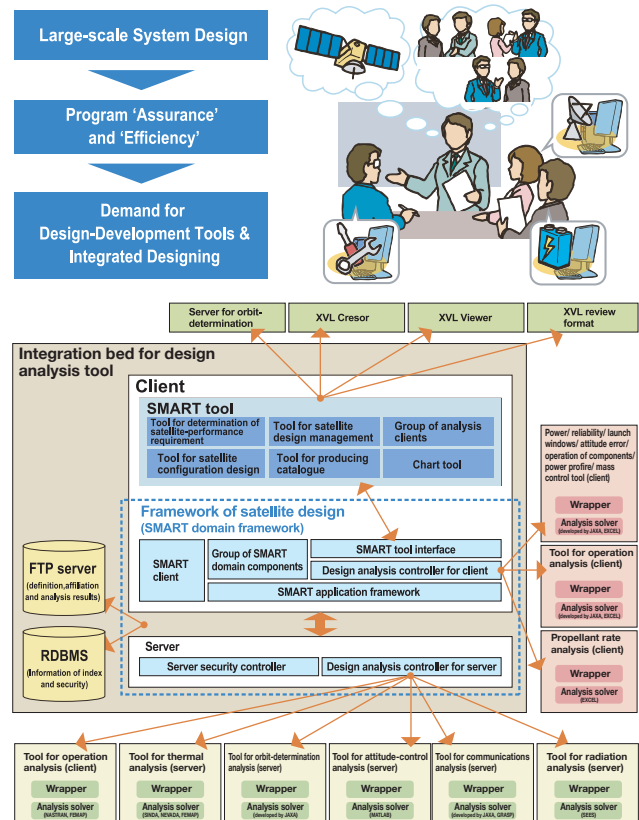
Large-scale System Design

Program 'Assurance' and 'Efficiency'

Demand for Design-Development Tools & Integrated Designing

Server for orbit-determination

XVL Cresor

XVL Viewer

XVL review format

Integration bed for design analysis tool

Client

SMART tool

Tool for determination of satellite-performance requirement

Tool for satellite design management

Group of analysis clients

Tool for satellite configuration design

Tool for producing catalogue

Chart tool

Framework of satellite design (SMART domain framework)

SMART client

Group of SMART domain components

SMART tool interface

Design analysis controller for client

SMART application framework

Server

Server security controller

Design analysis controller for server

FTP server (definition,affiliation and analysis results)

RDBMS (Information of index and security)

Power/ reliability/ launch windows/ attitude error/ operation of components/ power profire/ mass control tool (client)

Wrapper

Analysis solver (developed by JAXA, EXCEL)

Tool for operation analysis (client)

Wrapper

Analysis solver (developed by JAXA, EXCEL)

Propellant rate analysis (client)

Wrapper

Analysis solver (EXCEL)

Tool for operation analysis (client)

Wrapper

Analysis solver (NASTRAN, FEMAP)

Tool for thermal analysis (server)

Wrapper

Analysis solver (SINDA, NEVADA, FEMAP)

Tool for orbit-determination analysis (server)

Wrapper

Analysis solver (developed by JAXA)

Tool for attitude-control analysis (server)

Wrapper

Analysis solver (MATLAB)

Tool for communications analysis (server)

Wrapper

Analysis solver (developed by JAXA, GRASP)

Tool for radiation analysis (server)

Wrapper

Analysis solver (SEES)